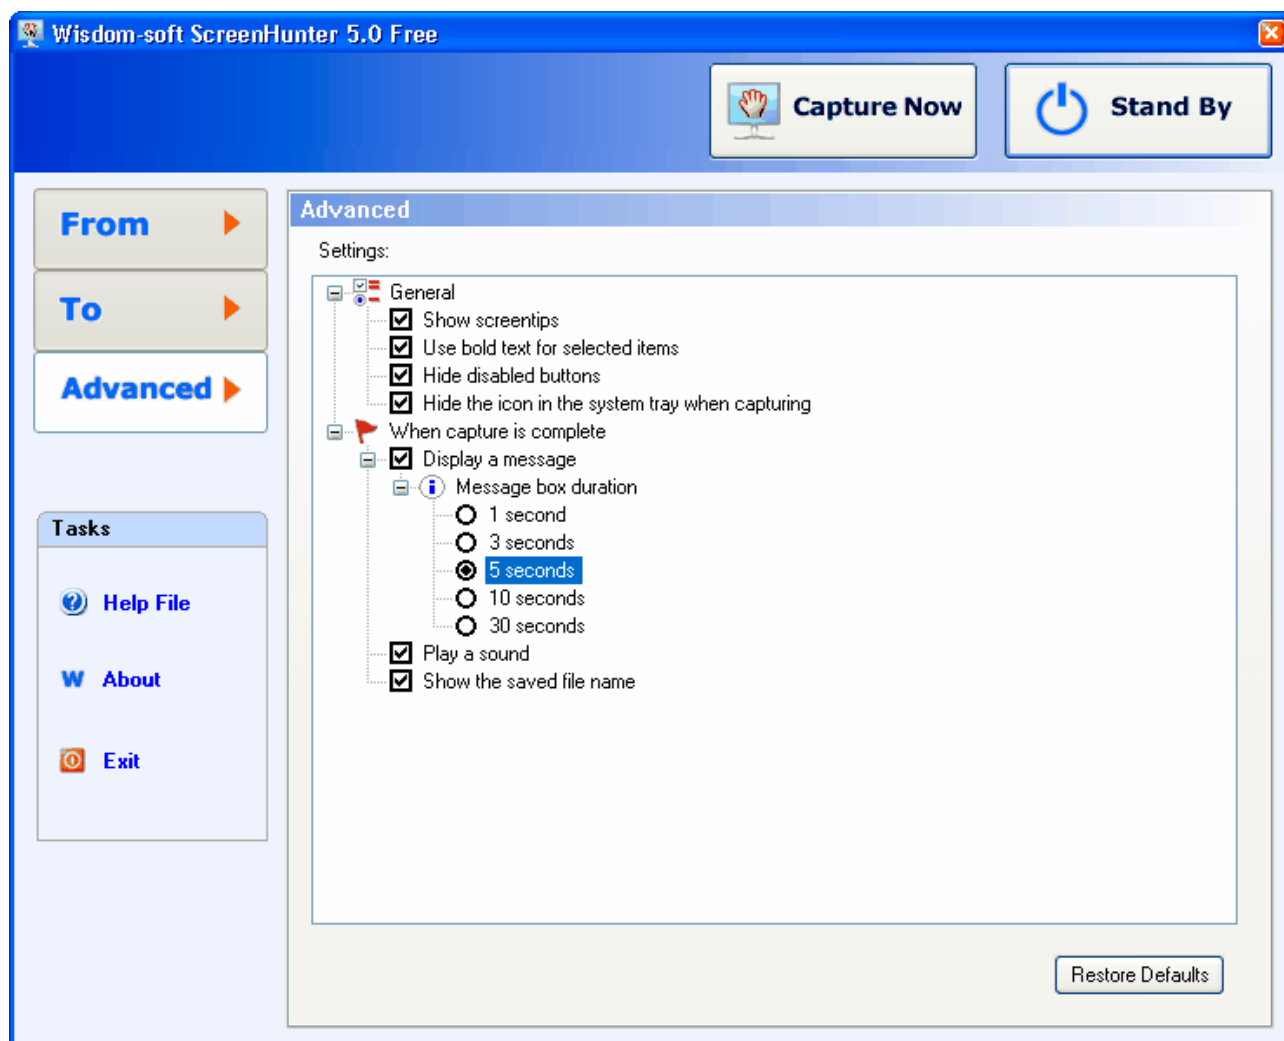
Wisdom-soft ScreenHunter 5.0 Free

Capture Now

Stand By

From

To

Advanced

Tasks

Help File

W About

Exit

Advanced

Settings:

General
Show screentips
Use bold text for selected items
Hide disabled buttons
Hide the icon in the system tray when capturing
When capture is complete
Display a message
Message box duration
1 second
3 seconds
5 seconds
10 seconds
30 seconds
Play a sound
Show the saved file name

Restore Defaults